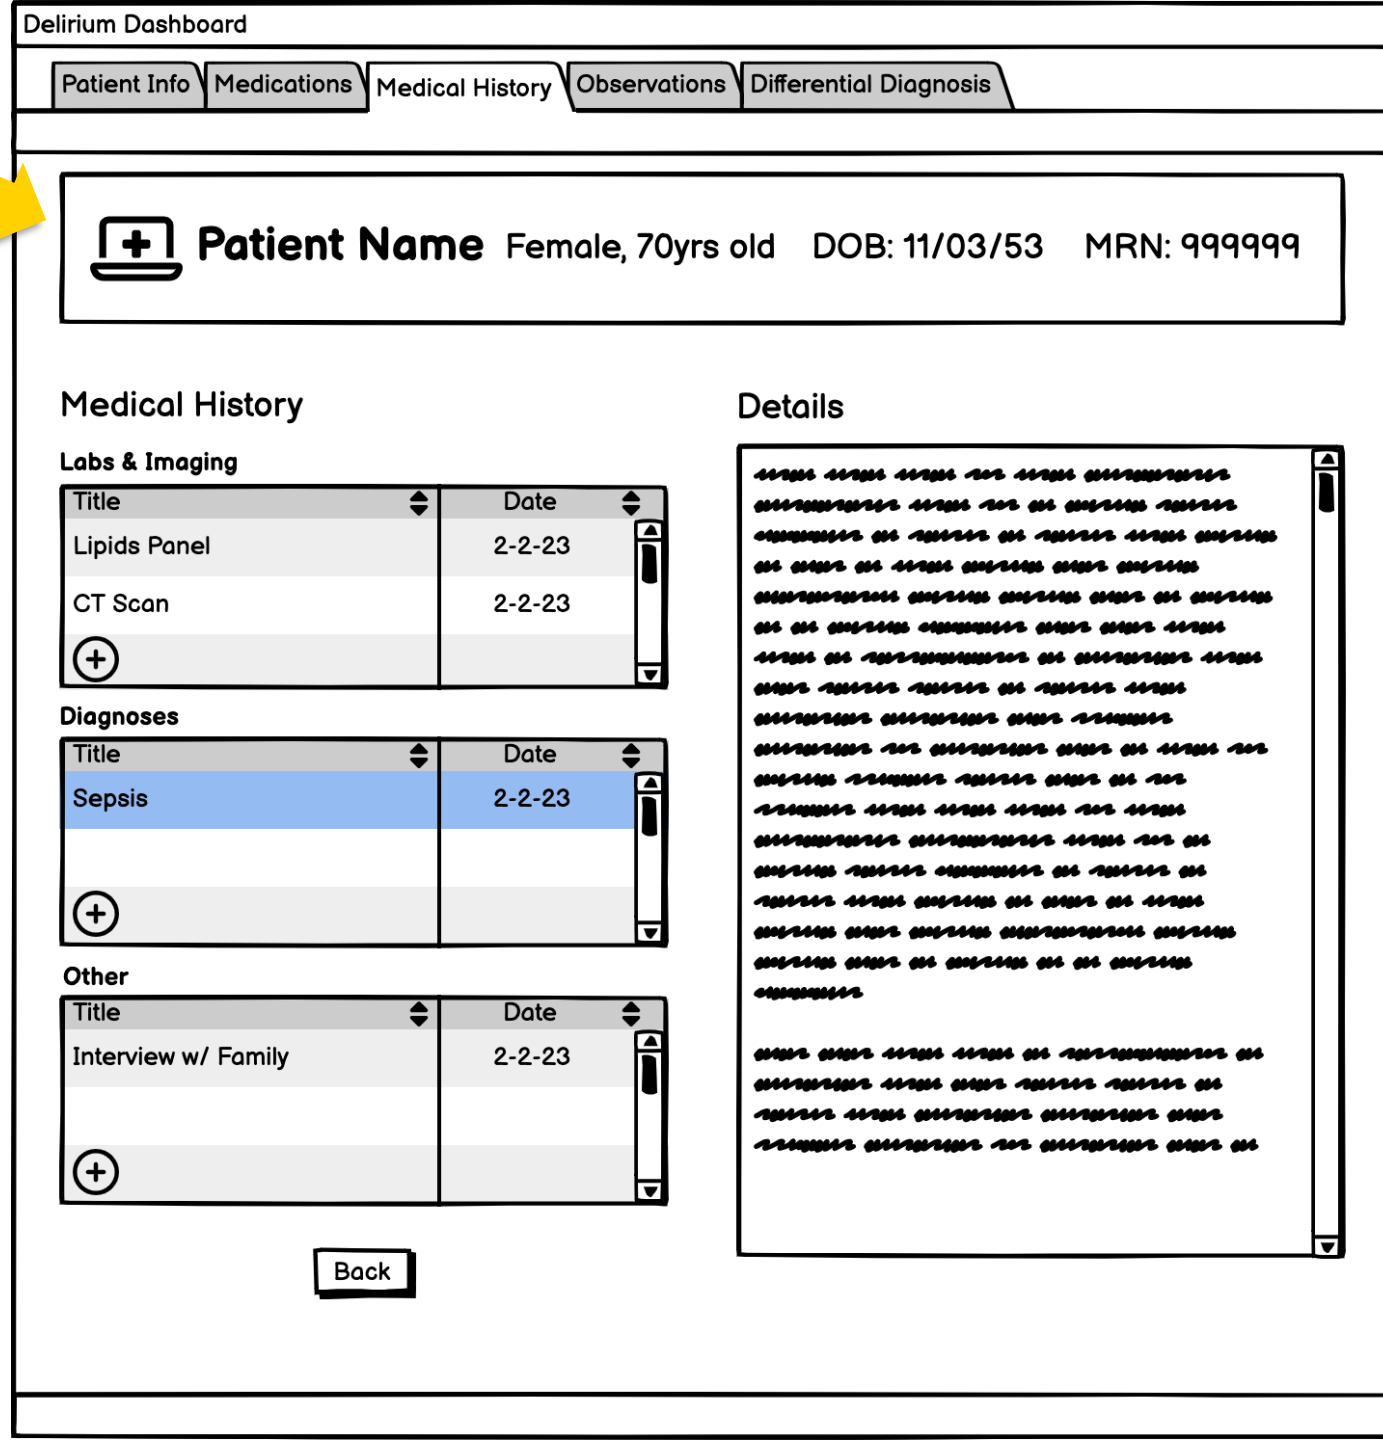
Delirium Dashboard

Patient Info | Medications | Medical History | Observations | Differential Diagnosis

Patient Name Female, 70yrs old DOB: 11/03/53 MRN: 999999

Medical History

Labs & Imaging

| Title | Date |
|---|---|
| Lipids Panel | 2-2-23 |
| CT Scan | 2-2-23 |

Diagnoses

| Title | Date |
|---|---|
| Sepsis | 2-2-23 |

Other

| Title | Date |
|---|---|
| Interview w/ Family | 2-2-23 |

Back

Details

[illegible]